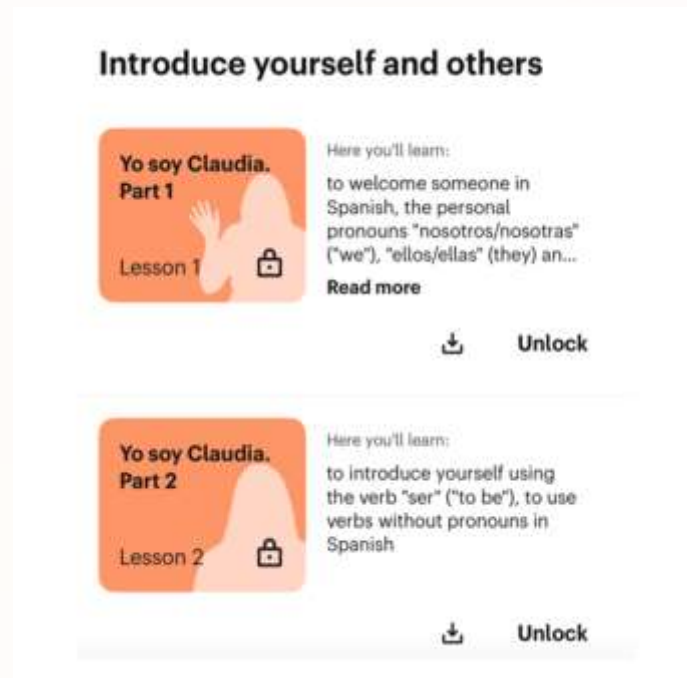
Introduce yourself and others

Yo soy Claudia. Part 1

Lesson 1

Here you'll learn:

to welcome someone in Spanish, the personal pronouns "nosotros/nosotras" ("we"), "ellos/ellas" (they) an...

Read more

Unlock

Yo soy Claudia. Part 2

Lesson 2

Here you'll learn:

to introduce yourself using the verb "ser" ("to be"), to use verbs without pronouns in Spanish

Unlock